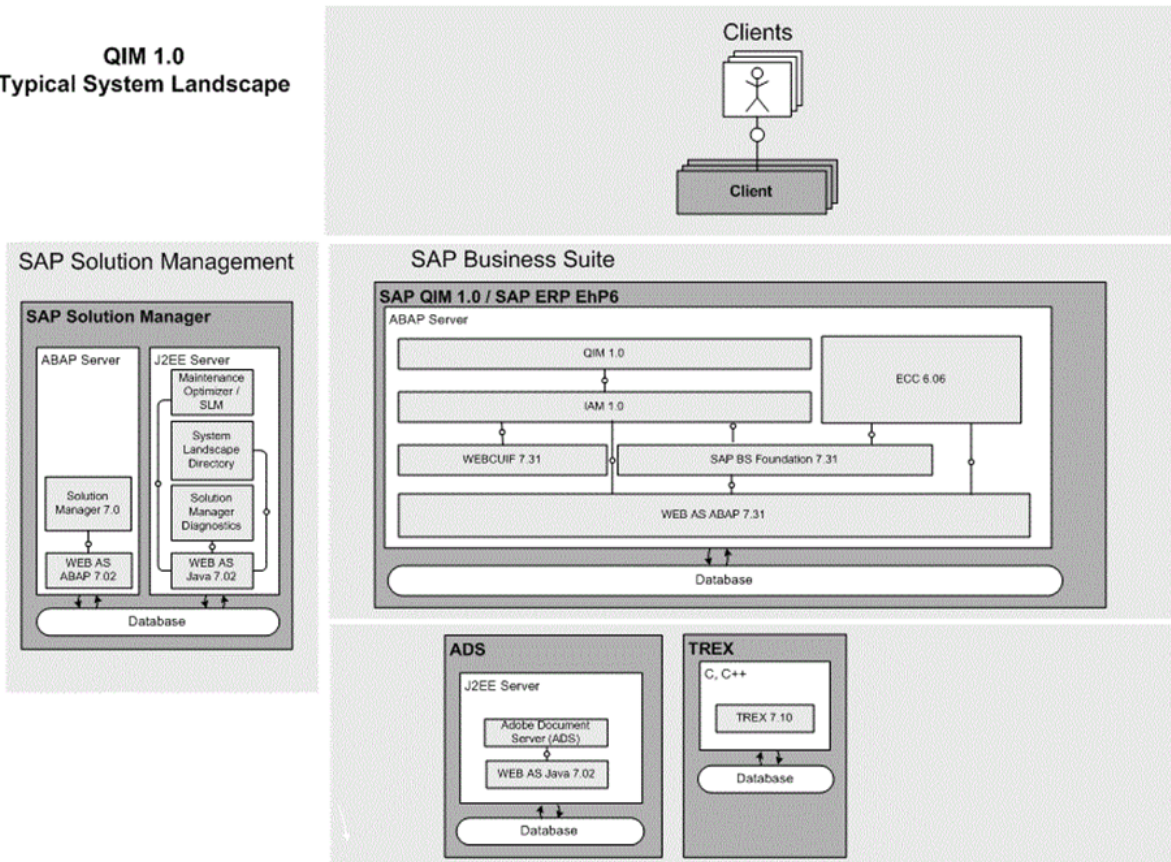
QIM 1.0
Typical System Landscape

Clients

Client

SAP Solution Management

SAP Solution Manager

ABAP Server

Solution Manager 7.0

WEB AS ABAP 7.02

J2EE Server

Maintenance Optimizer / SLM

System Landscape Directory

Solution Manager Diagnostics

WEB AS Java 7.02

Database

SAP Business Suite

SAP QIM 1.0 / SAP ERP EhP6

ABAP Server

QIM 1.0

IAM 1.0

ECC 6.06

WEBCUIF 7.31

SAP BS Foundation 7.31

WEB AS ABAP 7.31

Database

ADS

J2EE Server

Adobe Document Server (ADS)

WEB AS Java 7.02

Database

TREX

C, C++

TREX 7.10

Database